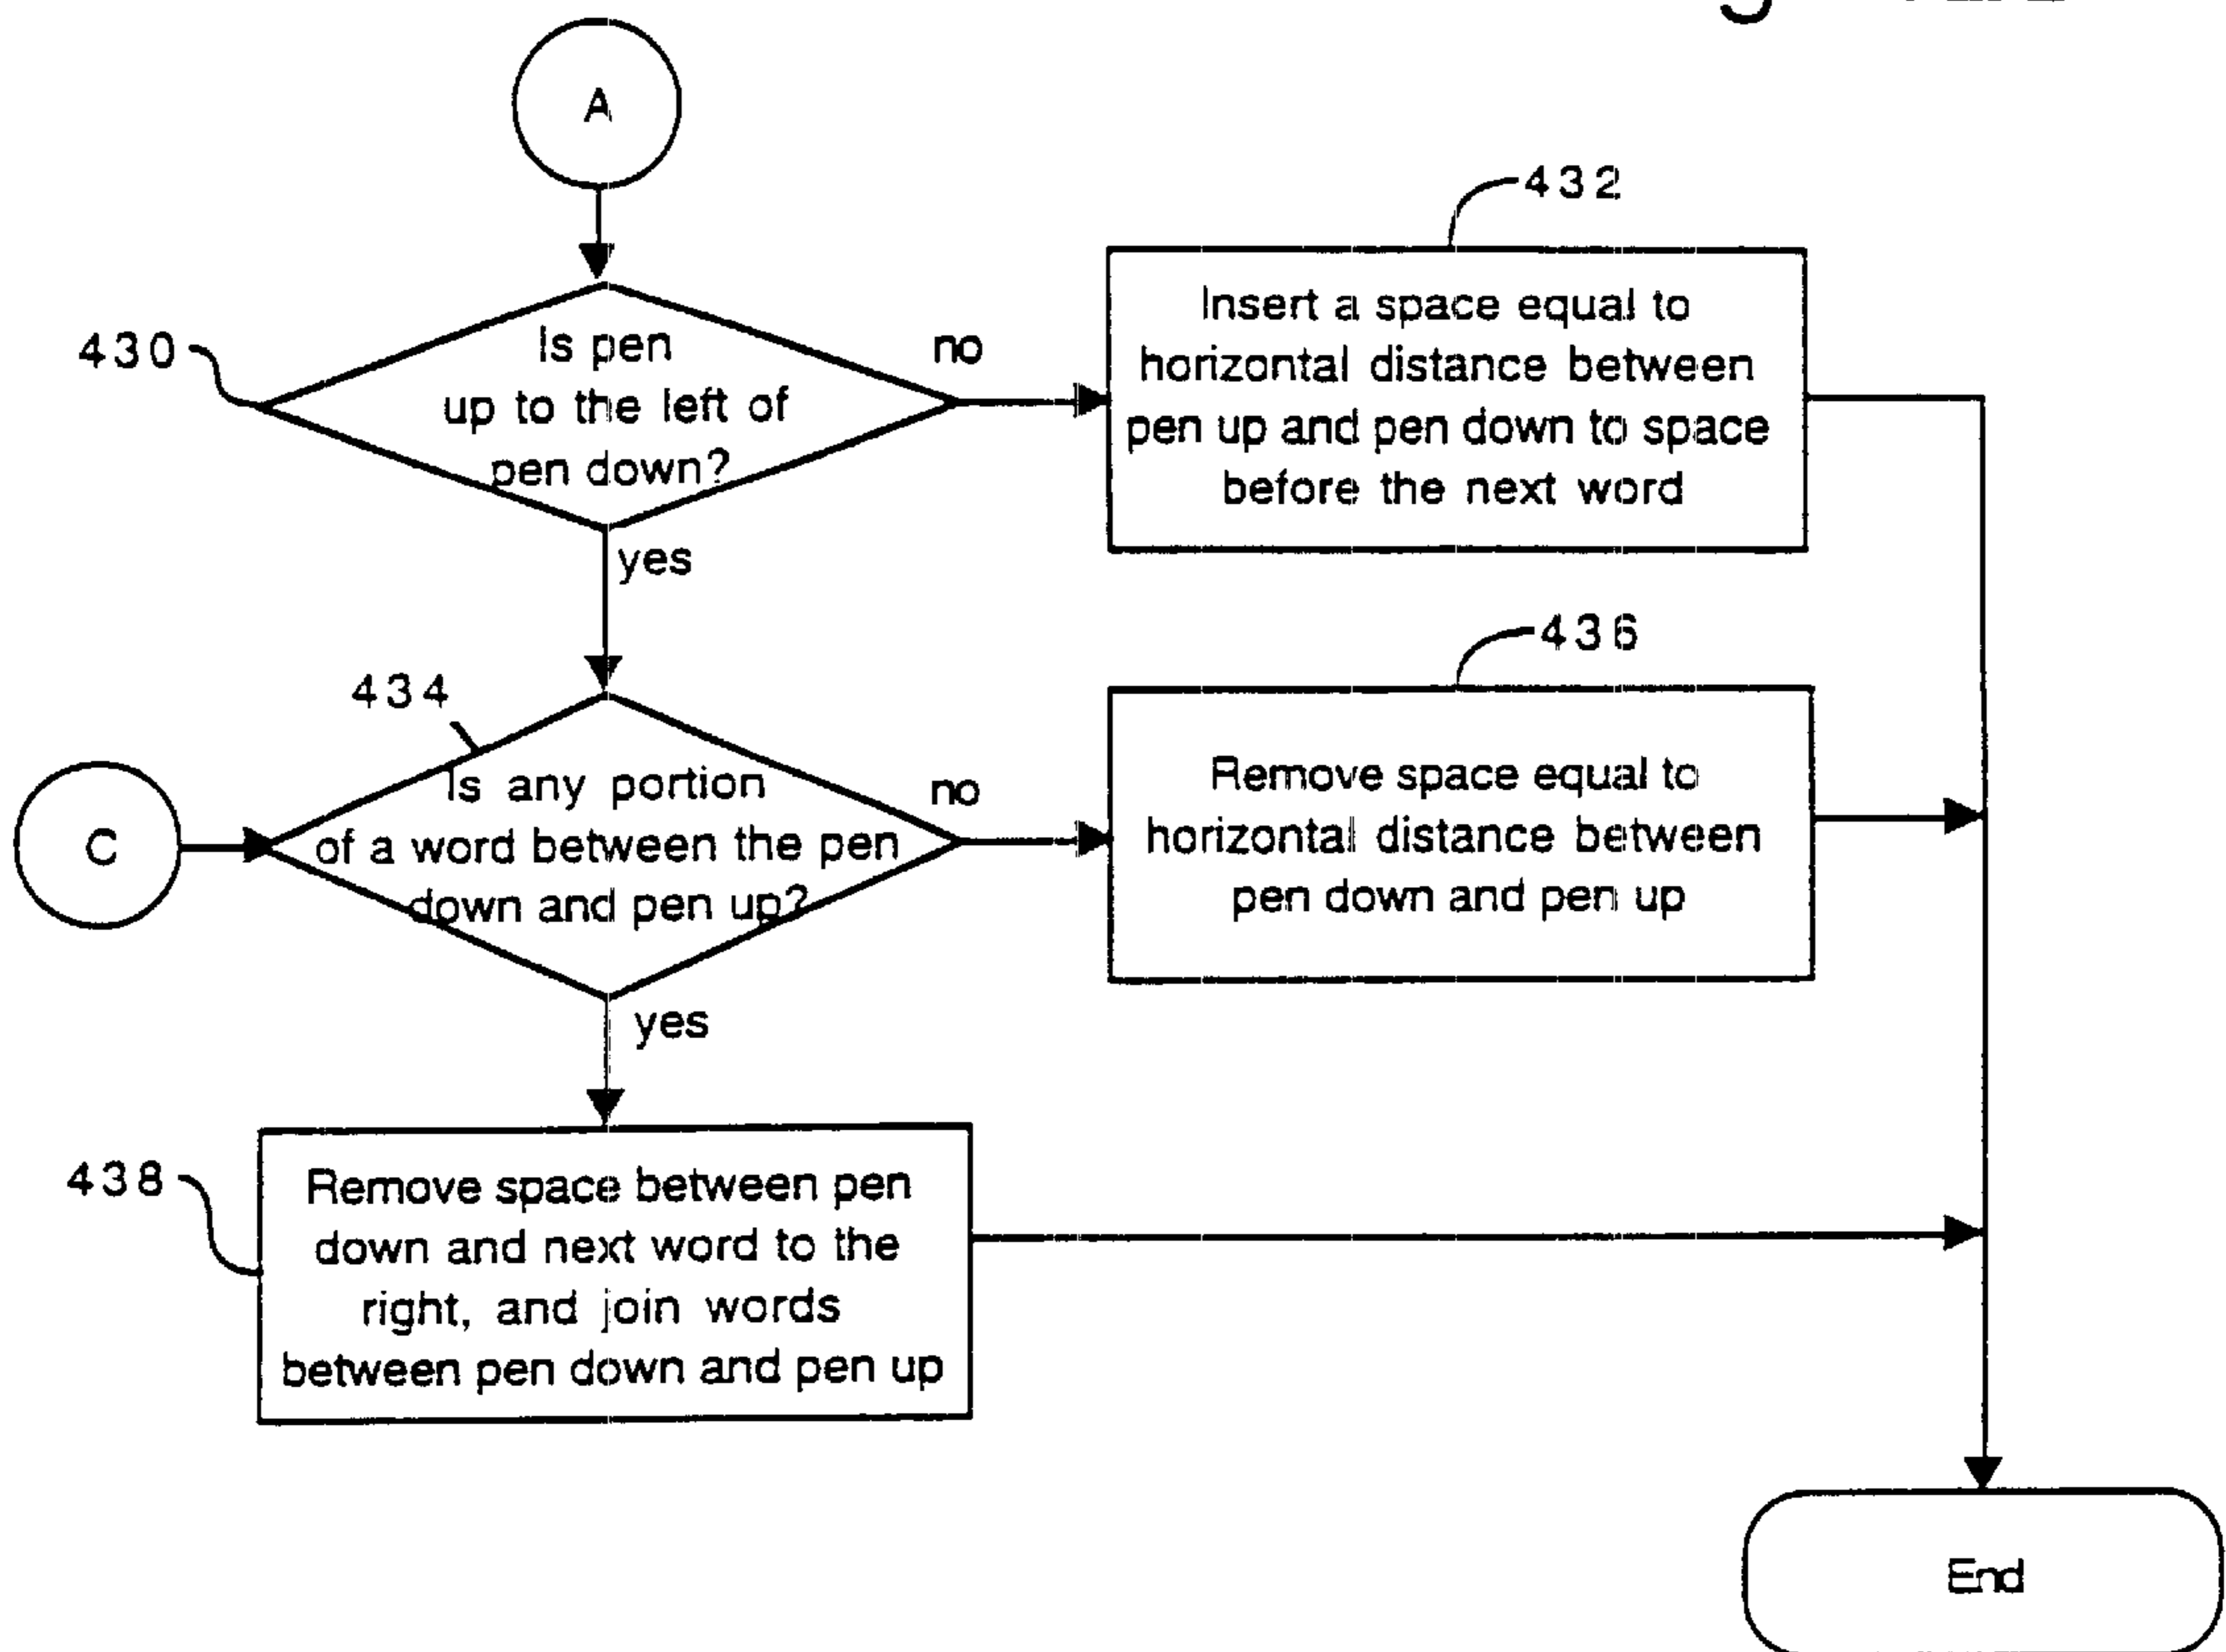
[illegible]

A

432

430

Is pen up to the left of pen down?

no

Insert a space equal to horizontal distance between pen up and pen down to space before the next word

yes

436

434

C

Is any portion of a word between the pen down and pen up?

no

Remove space equal to horizontal distance between pen down and pen up

yes

438

Remove space between pen down and next word to the right, and join words between pen down and pen up

End